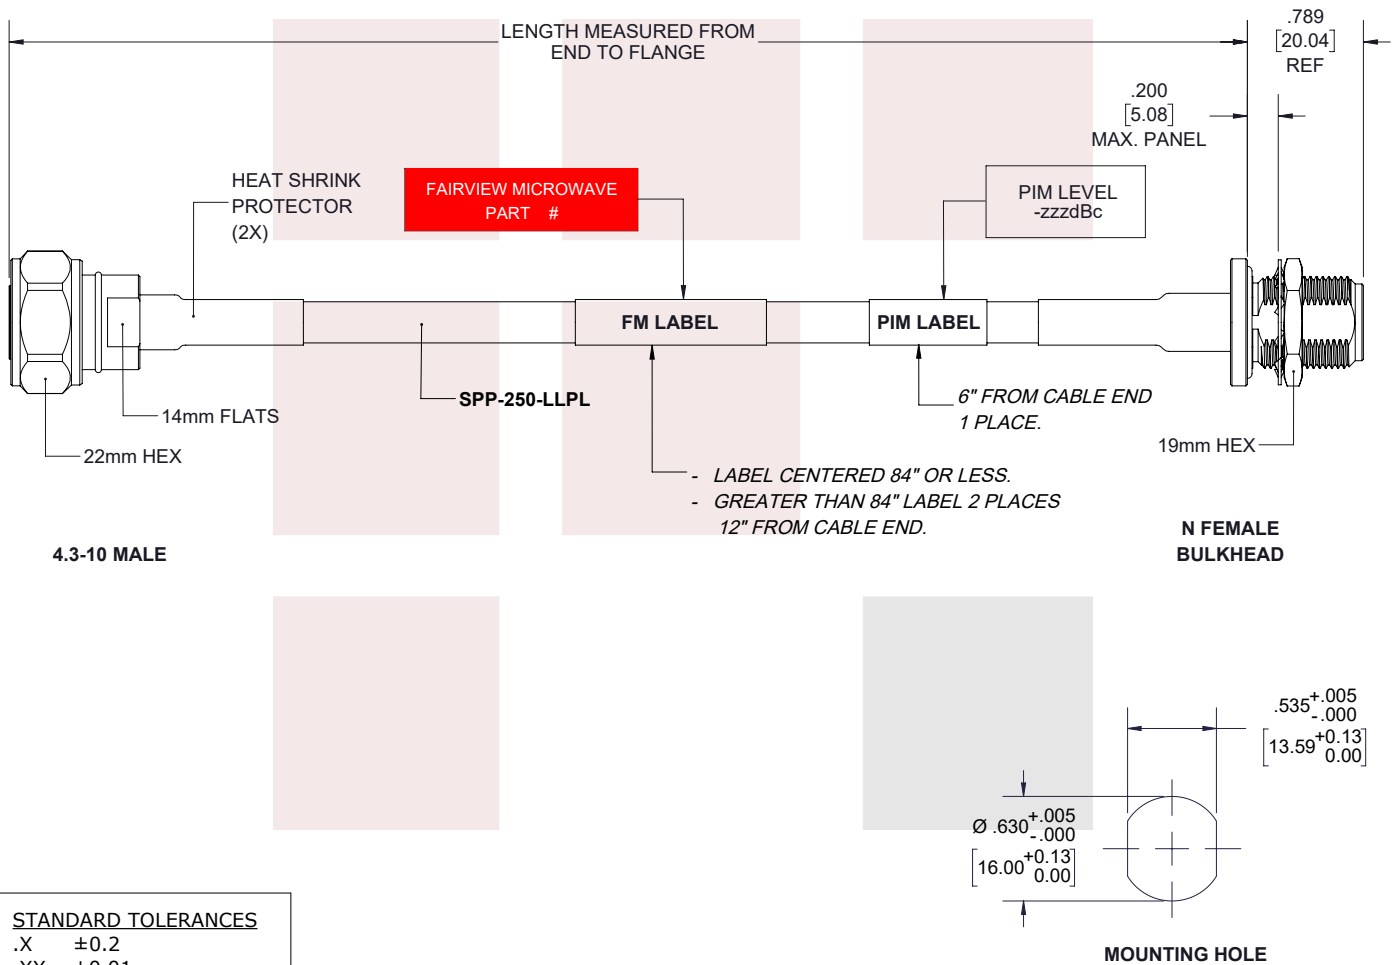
LENGTH MEASURED FROM END TO FLANGE

.789
[20.04]
REF

.200
[5.08]
MAX. PANEL

HEAT SHRINK PROTECTOR (2X)

FAIRVIEW MICROWAVE PART #

PIM LEVEL -zzzdBc

FM LABEL

PIM LABEL

14mm FLATS

22mm HEX

SPP-250-LLPL

6" FROM CABLE END 1 PLACE.

19mm HEX

- LABEL CENTERED 84" OR LESS.
- GREATER THAN 84" LABEL 2 PLACES 12" FROM CABLE END.

N FEMALE BULKHEAD

4.3-10 MALE

$.535^{+.005}_{-.000}$
$[13.59^{+0.13}_{0.00}]$

Ø $.630^{+.005}_{-.000}$
$[16.00^{+0.13}_{0.00}]$

STANDARD TOLERANCES
.X ±0.2
.XX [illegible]

MOUNTING HOLE